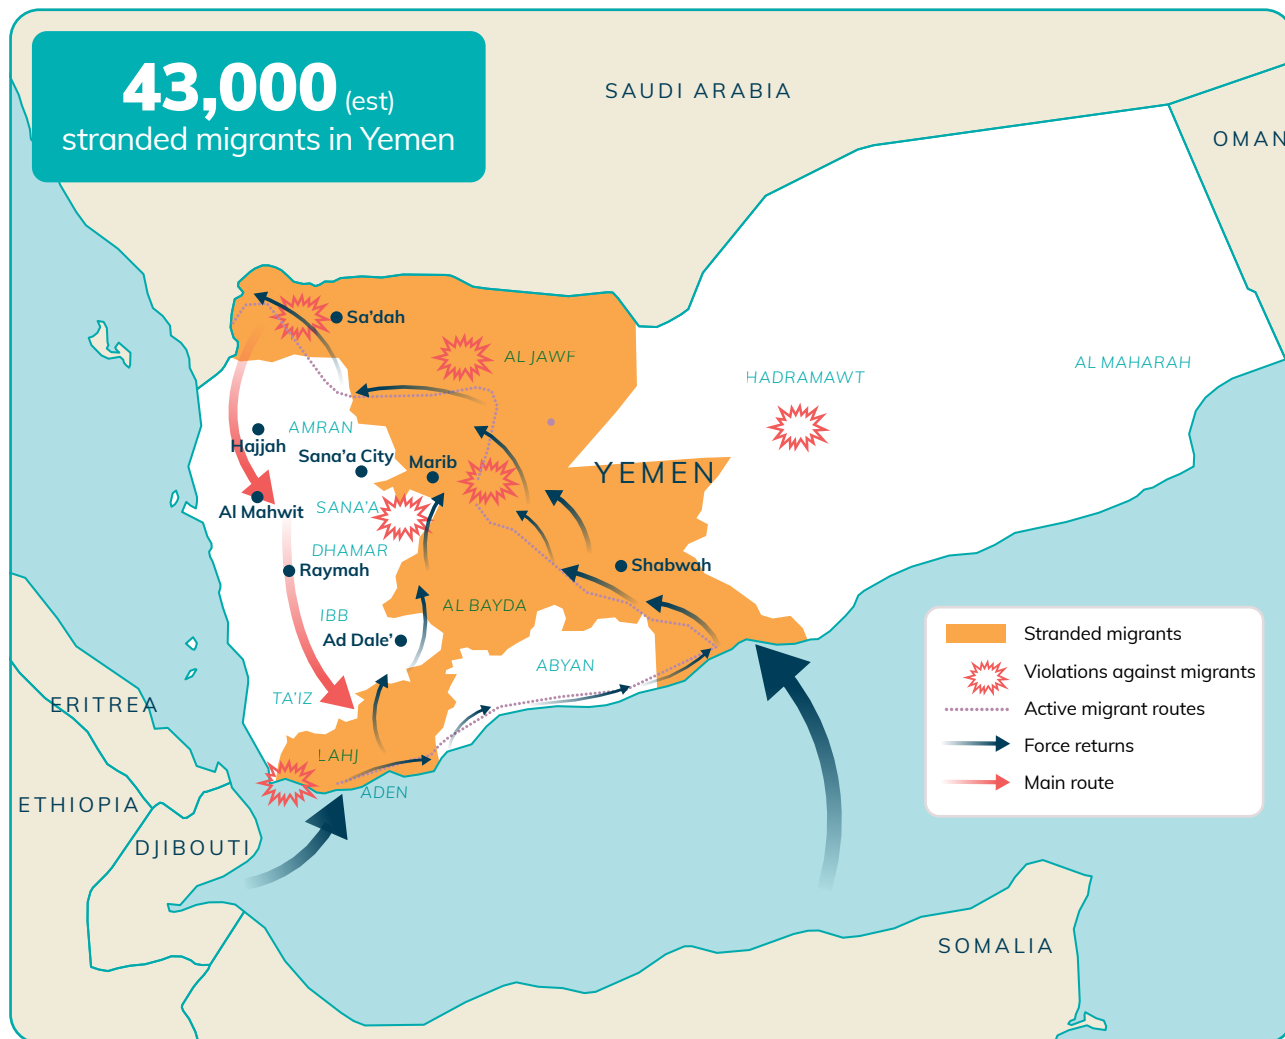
43,000 (est)
stranded migrants in Yemen

SAUDI ARABIA

OMAN

Sa'dah

AL JAWF

HADRAMAWT

AL MAHARAH

AMRAN

Hajjah

Sana'a City

Marib

YEMEN

Al Mahwit

SANA'A

DHAMAR

Raymah

Shabwah

AL BAYDA

IBB

Ad Dale'

ABYAN

TA'IZ

ERITREA

LAHJ

ADEN

ETHIOPIA

DJIBOUTI

SOMALIA

Stranded migrants
Violations against migrants
Active migrant routes
Force returns
Main route